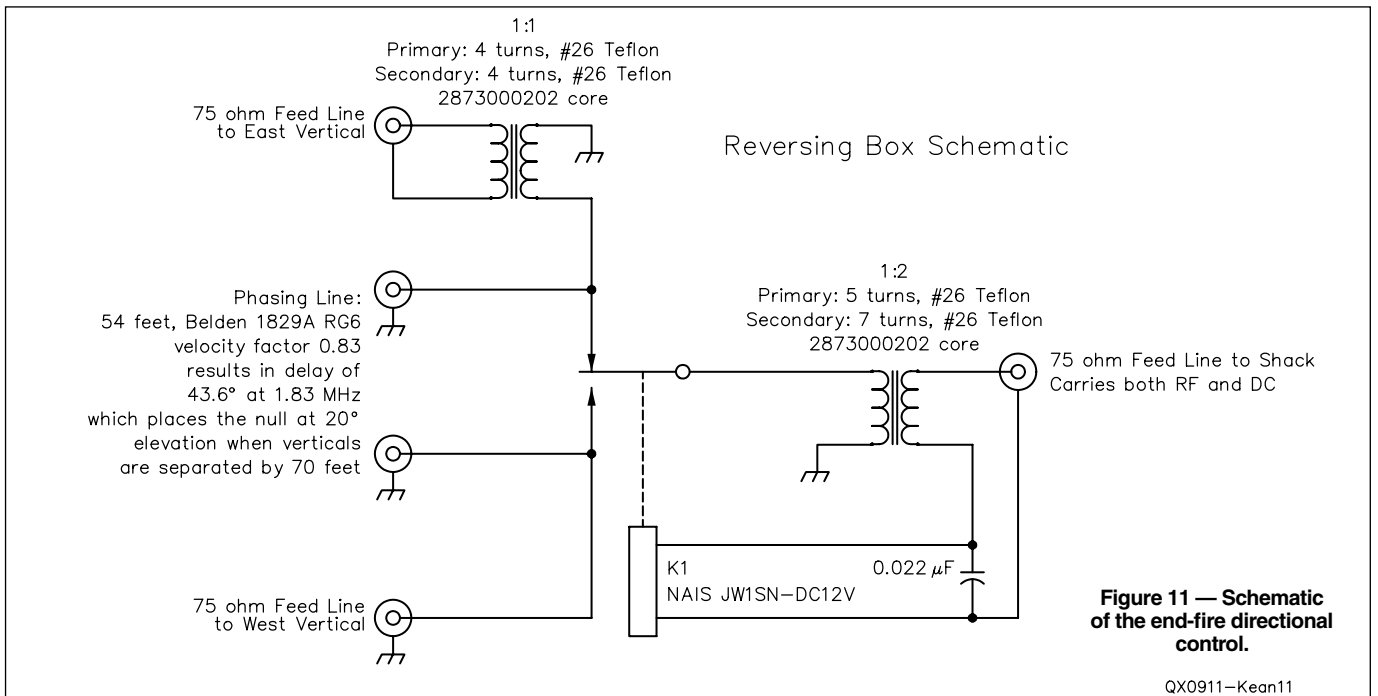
1:1
Primary: 4 turns, #26 Teflon
Secondary: 4 turns, #26 Teflon
2873000202 core

75 ohm Feed Line to East Vertical

Reversing Box Schematic

Phasing Line: 54 feet, Belden 1829A RG6 velocity factor 0.83 results in delay of 43.6° at 1.83 MHz which places the null at 20° elevation when verticals are separated by 70 feet

1:2
Primary: 5 turns, #26 Teflon
Secondary: 7 turns, #26 Teflon
2873000202 core

75 ohm Feed Line to Shack
Carries both RF and DC

K1
NAIS JW1SN-DC12V

$0.022\ \mu F$

75 ohm Feed Line to West Vertical

**Figure 11 — Schematic of the end-fire directional control.**

QX0911–Kean11